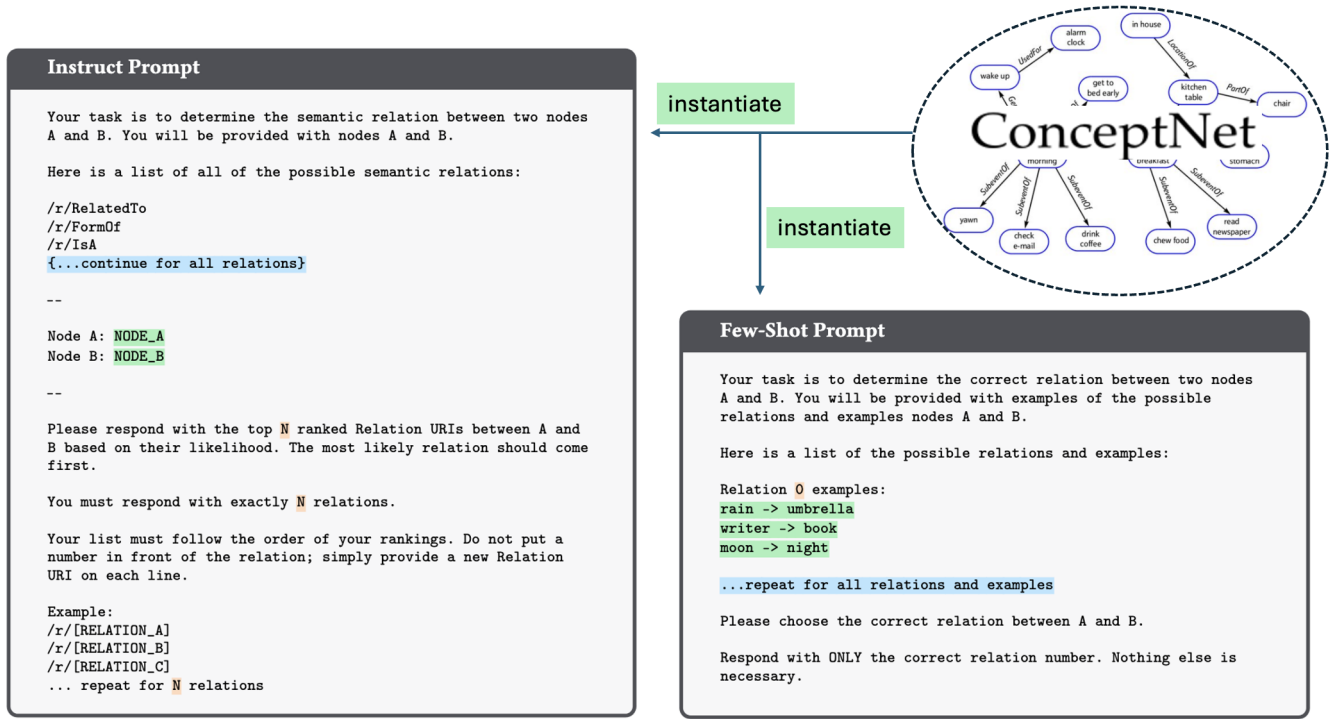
Instruct Prompt

Your task is to determine the semantic relation between two nodes A and B. You will be provided with nodes A and B.

Here is a list of all of the possible semantic relations:

/r/RelatedTo
/r/FormOf
/r/IsA
{...continue for all relations}

--

Node A: NODE_A
Node B: NODE_B

--

Please respond with the top N ranked Relation URIs between A and B based on their likelihood. The most likely relation should come first.

You must respond with exactly N relations.

Your list must follow the order of your rankings. Do not put a number in front of the relation; simply provide a new Relation URI on each line.

Example:
/r/[RELATION_A]
/r/[RELATION_B]
/r/[RELATION_C]
... repeat for N relations

instantiate

instantiate

in house
alarm clock
UsedFor
LocationOf
wake up
get to bed early
kitchen table
PartOf
chair
ConceptNet
morning
breakfast
stomach
SubeventOf
SubeventOf
SubeventOf
SubeventOf
SubeventOf
yawn
check e-mail
drink coffee
chew food
read newspaper

Few-Shot Prompt

Your task is to determine the correct relation between two nodes A and B. You will be provided with examples of the possible relations and examples nodes A and B.

Here is a list of the possible relations and examples:

Relation 0 examples:
rain -> umbrella
writer -> book
moon -> night

...repeat for all relations and examples

Please choose the correct relation between A and B.

Respond with ONLY the correct relation number. Nothing else is necessary.